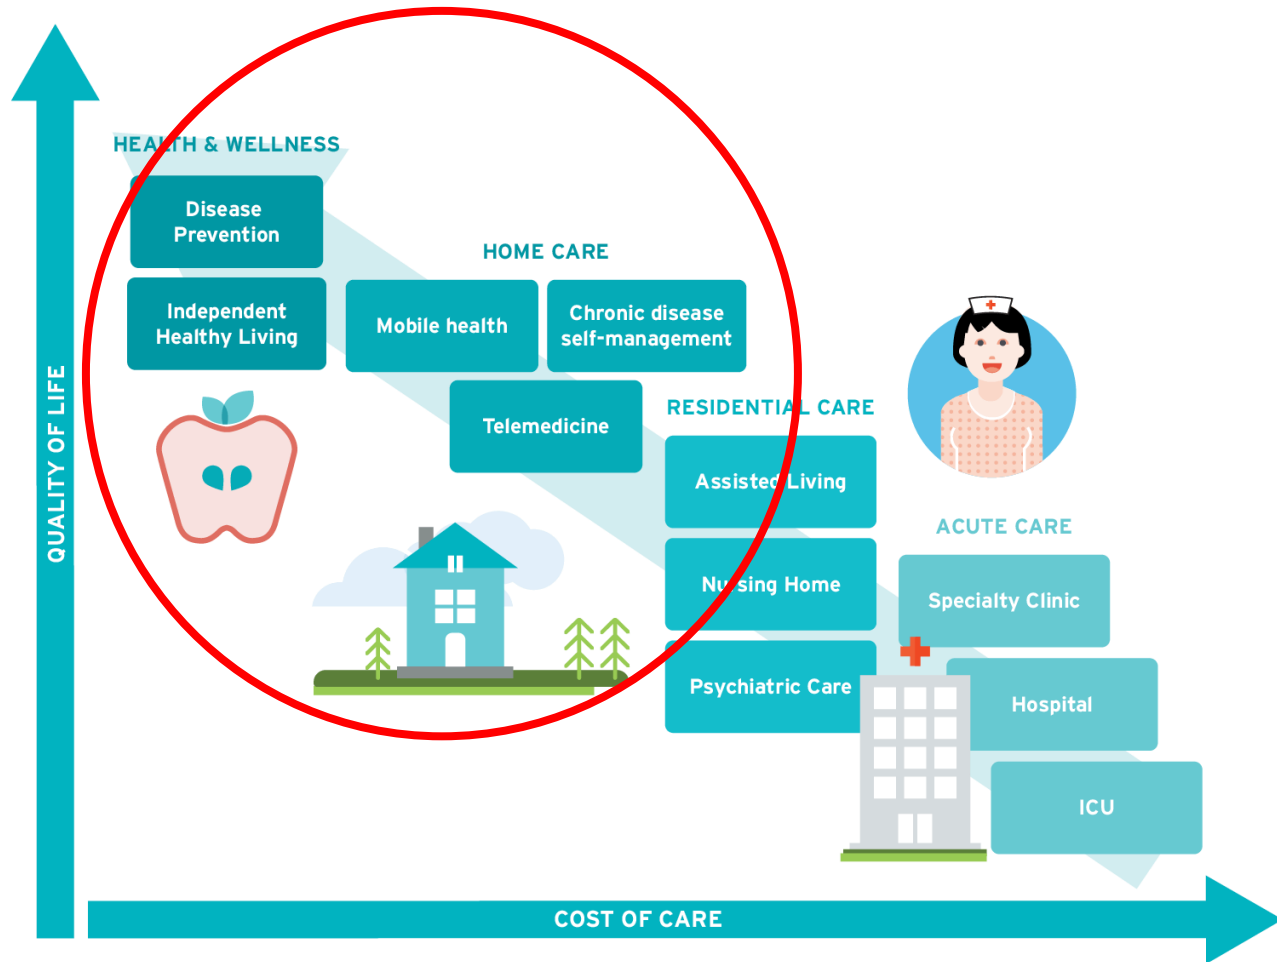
QUALITY OF LIFE

HEALTH & WELLNESS

Disease Prevention

Independent Healthy Living

HOME CARE

Mobile health

Chronic disease self-management

Telemedicine

RESIDENTIAL CARE

Assisted Living

Nursing Home

Psychiatric Care

ACUTE CARE

Specialty Clinic

Hospital

ICU

COST OF CARE